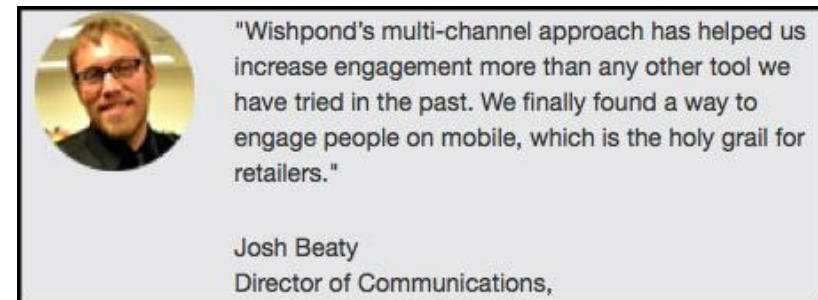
"Wishpond's multi-channel approach has helped us increase engagement more than any other tool we have tried in the past. We finally found a way to engage people on mobile, which is the holy grail for retailers."

Josh Beaty
Director of Communications,